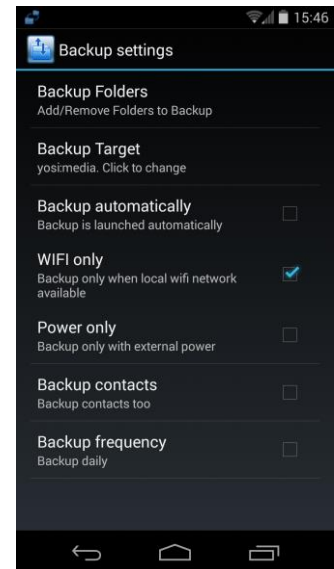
15:46

Backup settings

Backup Folders
Add/Remove Folders to Backup

Backup Target
yosimedia. Click to change

Backup automatically
Backup is launched automatically

WIFI only
Backup only when local wifi network available

Power only
Backup only with external power

Backup contacts
Backup contacts too

Backup frequency
Backup daily